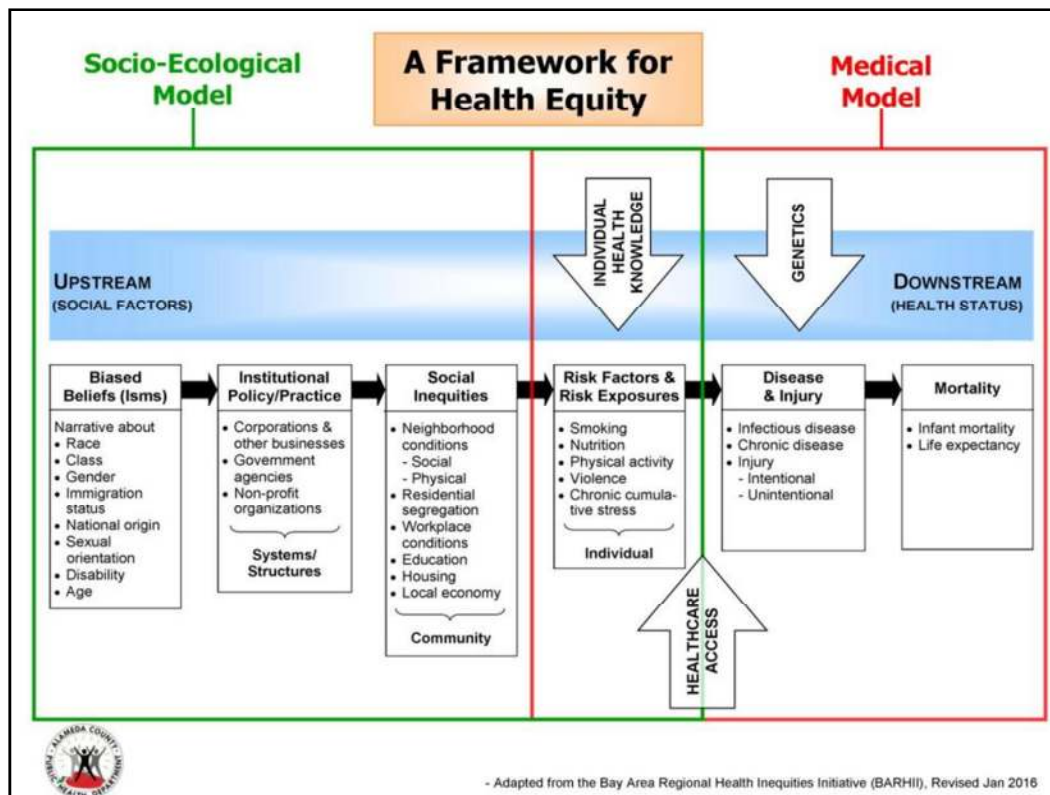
Socio-Ecological Model

A Framework for Health Equity

Medical Model

INDIVIDUAL HEALTH KNOWLEDGE

GENETICS

UPSTREAM
(SOCIAL FACTORS)

DOWNSTREAM
(HEALTH STATUS)

Biased Beliefs (Isms)

Narrative about
• Race
• Class
• Gender
• Immigration status
• National origin
• Sexual orientation
• Disability
• Age

Institutional Policy/Practice

• Corporations & other businesses
• Govemment agencies
• Non-profit organizations

Systems/ Structures

Social Inequities

• Neighborhood conditions
- Social
- Physical
• Residential segregation
• Workplace conditions
• Education
• Housing
• Local economy

Community

Risk Factors & Risk Exposures

• Smoking
• Nutrition
• Physical activity
• Violence
• Chronic cumulative stress

Individual

Disease & Injury

• Infectious disease
• Chronic disease
• Injury
- Intentional
- Unintentional

Mortality

• Infant mortality
• Life expectancy

HEALTHCARE ACCESS

ALAMEDA COUNTY PUBLIC HEALTH DEPARTMENT

- Adapted from the Bay Area Regional Health Inequities Initiative (BARHII), Revised Jan 2016